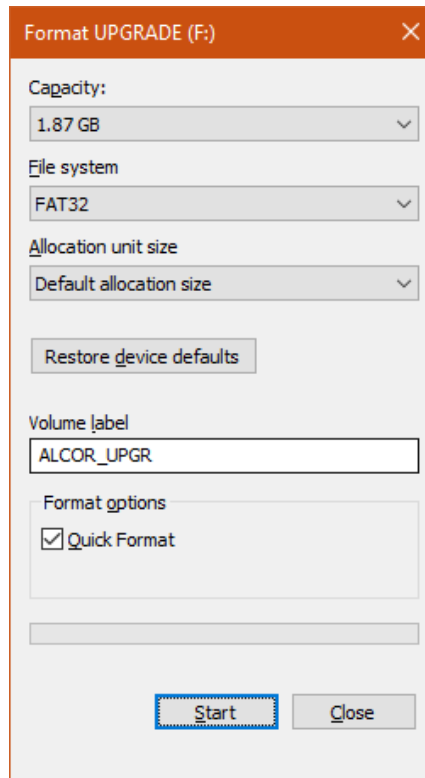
Format UPGRADE (F:)

Capacity:

1.87 GB

File system

FAT32

Allocation unit size

Default allocation size

Restore device defaults

Volume label

ALCOR_UPGR

Format options

Quick Format

Start

Close